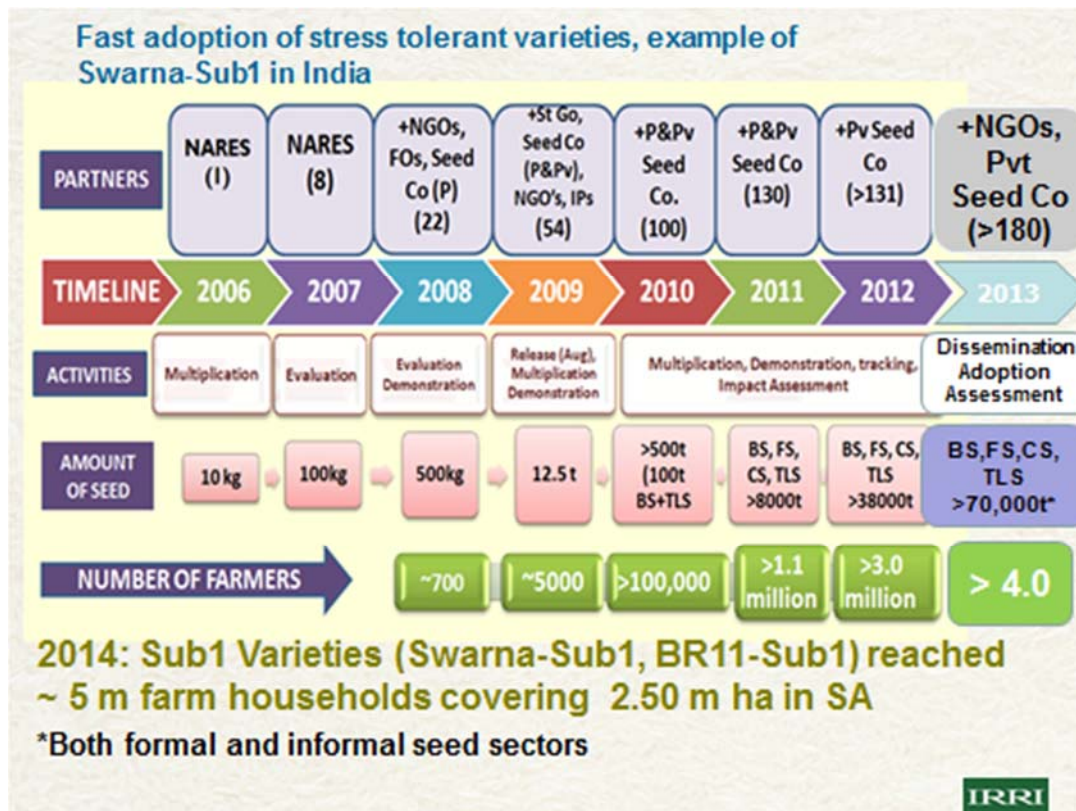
Fast adoption of stress tolerant varieties, example of Swarna-Sub1 in India

PARTNERS

NARES (1)

NARES (8)

+NGOs, FOs, Seed Co (P) (22)

+St Go, Seed Co (P&Pv), NGO's, IPs (54)

+P&Pv Seed Co. (100)

+P&Pv Seed Co (130)

+Pv Seed Co (>131)

+NGOs, Pvt Seed Co (>180)

TIMELINE 2006 2007 2008 2009 2010 2011 2012 2013

ACTIVITIES

Multiplication

Evaluation

Evaluation Demonstration

Release (Aug), Multiplication Demonstration

Multiplication, Demonstration, tracking, Impact Assessment

Dissemination Adoption Assessment

AMOUNT OF SEED

10 kg

100kg

500kg

12.5 t

>500t (100t BS+TLS

BS, FS, CS, TLS >8000t

BS, FS, CS, TLS >38000t

BS,FS,CS, TLS >70,000t*

NUMBER OF FARMERS

~700

~5000

>100,000

>1.1 million

>3.0 million

> 4.0

2014: Sub1 Varieties (Swarna-Sub1, BR11-Sub1) reached ~ 5 m farm households covering 2.50 m ha in SA

*Both formal and informal seed sectors

IRRI